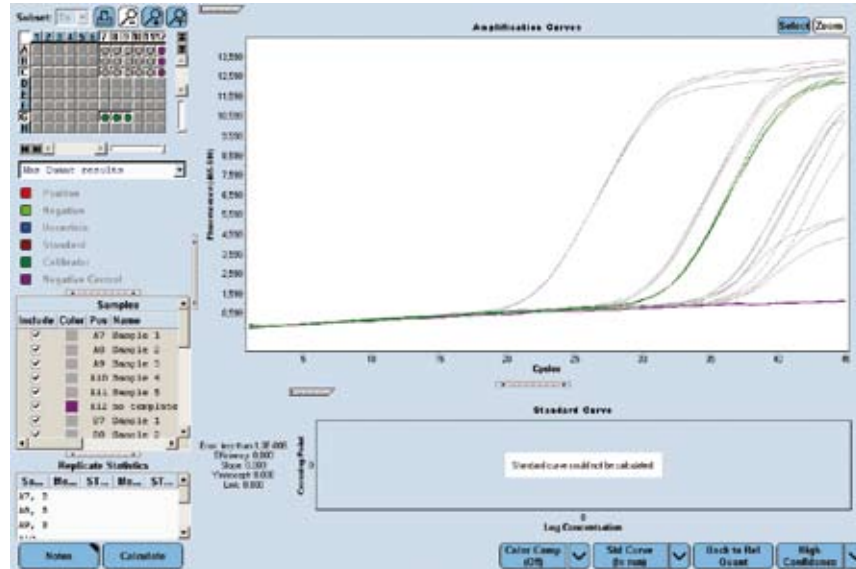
Subset:

A
B
C
D
E
F
G
H

Use Subset results

Positive
Negative
Uncertain
Standard
Calibrator
Negative Control

Samples

| Include | Color | Pos | Name |
|---|---|---|---|
| ✓ | | A7 | Sample 1 |
| ✓ | | A8 | Sample 2 |
| ✓ | | A9 | Sample 3 |
| ✓ | | A10 | Sample 4 |
| ✓ | | A11 | Sample 5 |
| ✓ | | A12 | no template |
| ✓ | | B7 | Sample 1 |
| ✓ | | B8 | Sample 2 |

Replicate Statistics

| Sa... | Me... | ST... | Me... | ST... |
|---|---|---|---|---|
| A7, B | | | | |
| A8, B | | | | |
| A9, B | | | | |

Notes
Calculate

Amplification Curves

Select Zoom

Fluorescence (465-510)

12,550
11,550
10,550
9,550
8,550
7,550
6,550
5,550
4,550
3,550
2,550
1,550
0,550

5 10 15 20 25 30 35 40 45

Cycles

Standard Curve

Error: less than 1.0E-008
Efficiency: 0.000
Slope: 0.000
Y-intercept: 0.000
Link: 0.000

Crossing Point

0

Standard curve could not be calculated

0
Log Concentration

Color Comp (Off)
Std Curve (In run)
Back to Rel Quant
High Confidence